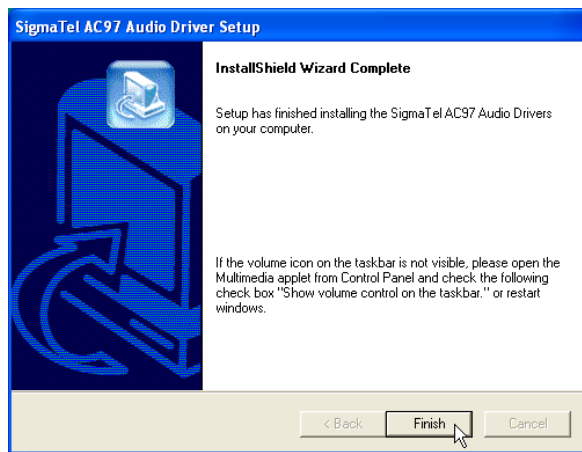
SigmaTel AC97 Audio Driver Setup

InstallShield Wizard Complete

Setup has finished installing the SigmaTel AC97 Audio Drivers on your computer.

If the volume icon on the taskbar is not visible, please open the Multimedia applet from Control Panel and check the following check box "Show volume control on the taskbar." or restart windows.

< Back
Finish
Cancel